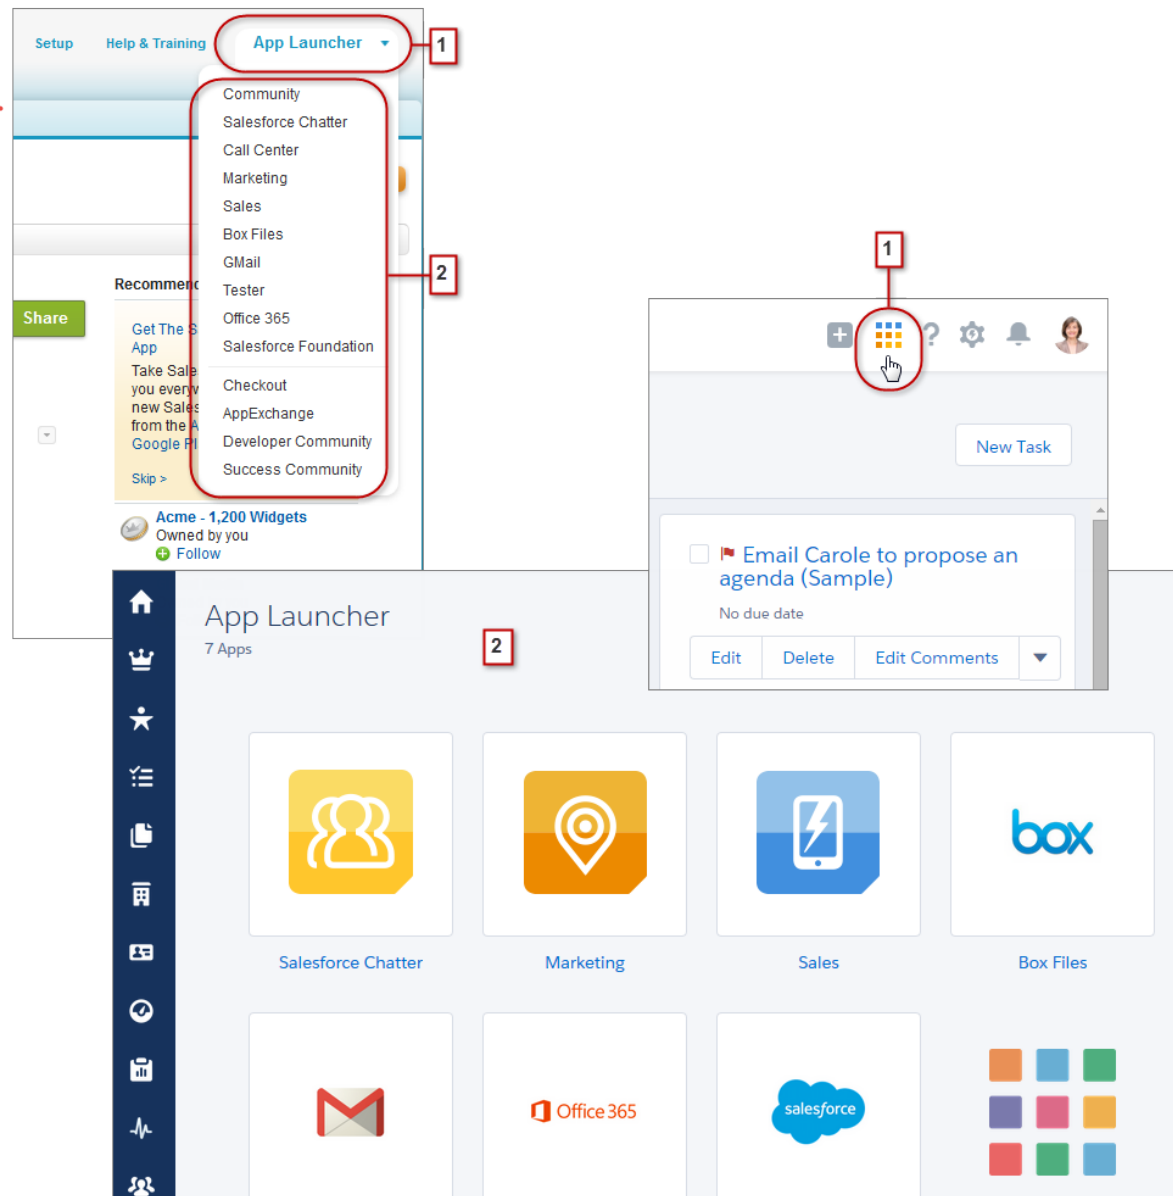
Setup Help & Training App Launcher

1

Community
Salesforce Chatter
Call Center
Marketing
Sales
Box Files
GMail
Tester
Office 365
Salesforce Foundation

Checkout
AppExchange
Developer Community
Success Community

2

Recommen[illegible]

Share

Get The S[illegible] App
Take Sale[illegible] you every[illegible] new Sale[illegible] from the A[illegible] Google Pl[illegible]
Skip >

Acme - 1,200 Widgets
Owned by you
Follow

1

New Task

Email Carole to propose an agenda (Sample)
No due date

Edit Delete Edit Comments

App Launcher
7 Apps

2

Salesforce Chatter
Marketing
Sales
box
Box Files

Office 365
salesforce